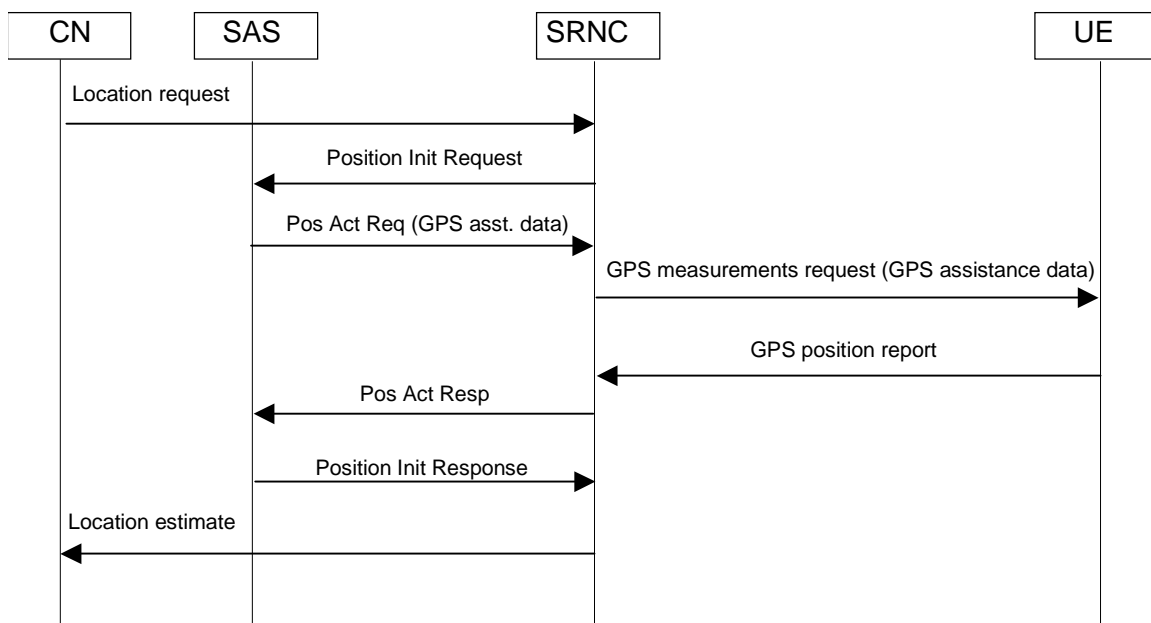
CN

SAS

SRNC

UE

Location request

Position Init Request

Pos Act Req (GPS asst. data)

GPS measurements request (GPS assistance data)

GPS position report

Pos Act Resp

Position Init Response

Location estimate